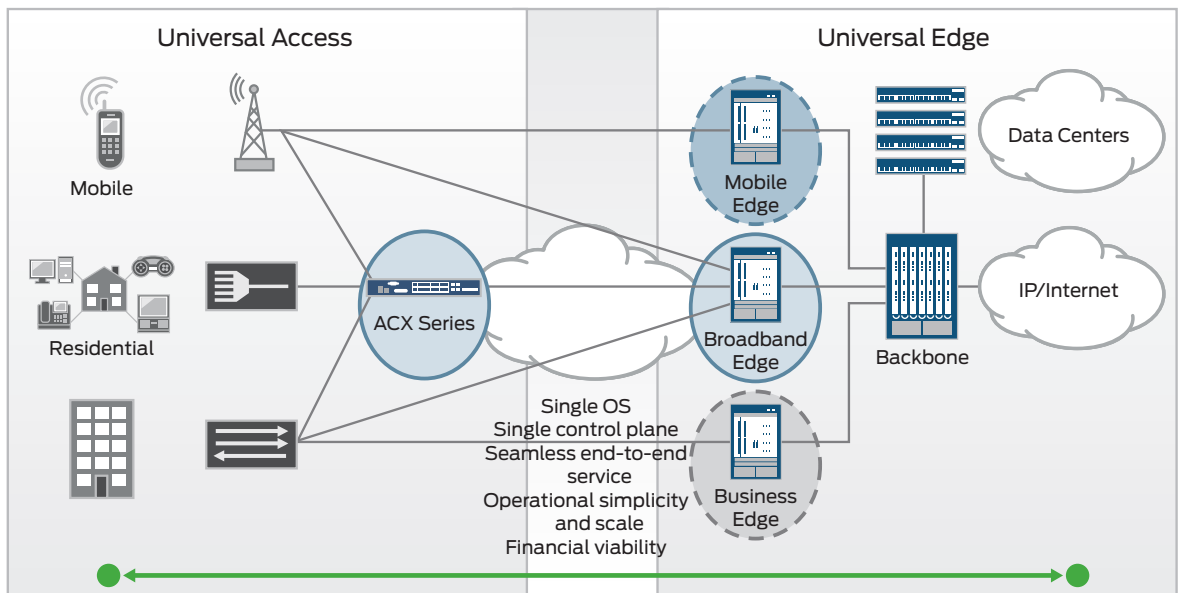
Universal Access

Universal Edge

Mobile

Residential

ACX Series

Mobile Edge

Broadband Edge

Business Edge

Data Centers

IP/Internet

Backbone

Single OS
Single control plane
Seamless end-to-end service
Operational simplicity and scale
Financial viability